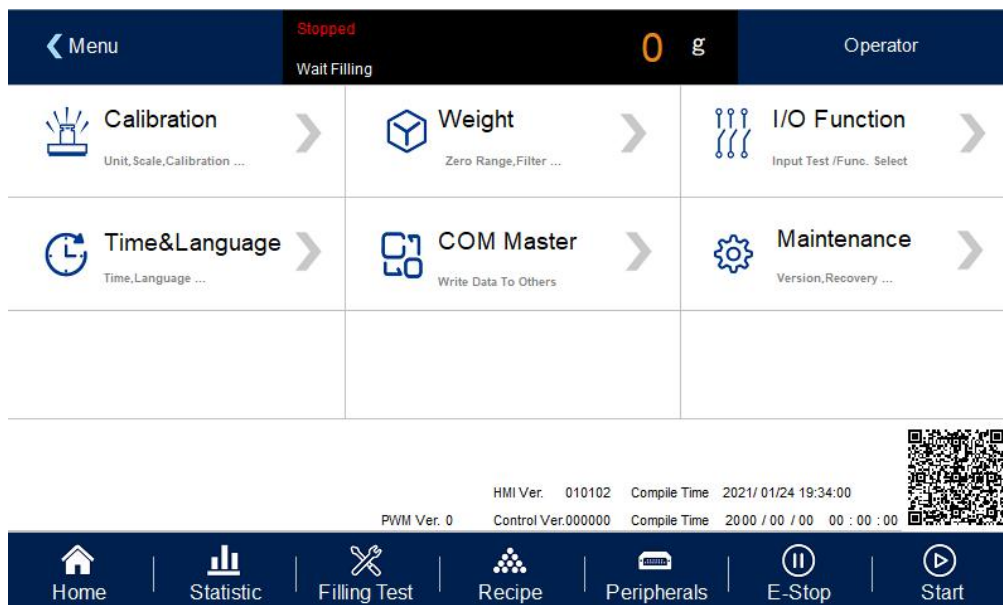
❮ Menu

Stopped
Wait Filling

0 g

Operator

Calibration
Unit,Scale,Calibration ...

Weight
Zero Range,Filter ...

I/O Function
Input Test /Func. Select

Time&Language
Time,Language ...

COM Master
Write Data To Others

Maintenance
Version,Recovery ...

HMI Ver. 010102 Compile Time 2021/ 01/24 19:34:00
PWM Ver. 0 Control Ver.000000 Compile Time 2000 / 00 / 00 00 : 00 : 00

Home | Statistic | Filling Test | Recipe | Peripherals | E-Stop | Start